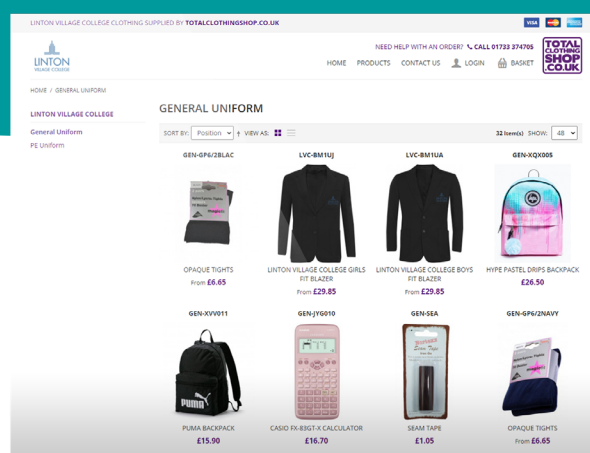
LINTON VILLAGE COLLEGE CLOTHING SUPPLIED BY TOTALCLOTHINGSHOP.CO.UK

VISA

LINTON VILLAGE COLLEGE

NEED HELP WITH AN ORDER? CALL 01733 374705

HOME PRODUCTS CONTACT US LOGIN BASKET

TOTAL CLOTHING SHOP .CO.UK

HOME / GENERAL UNIFORM

LINTON VILLAGE COLLEGE

General Uniform

PE Uniform

GENERAL UNIFORM

SORT BY: Position VIEW AS:

32 Item(s) SHOW: 48

GEN-GP6/2BLAC

OPAQUE TIGHTS

From £6.65

LVC-BM1UJ

LINTON VILLAGE COLLEGE GIRLS FIT BLAZER

From £29.85

LVC-BM1UA

LINTON VILLAGE COLLEGE BOYS FIT BLAZER

From £29.85

GEN-XQX005

HYPE PASTEL DRIPS BACKPACK

£26.50

GEN-XVV011

PUMA

PUMA BACKPACK

£15.90

GEN-JYG010

CASIO FX-83GT-X CALCULATOR

£16.70

GEN-SEA

SEAM TAPE

£1.05

GEN-GP6/2NAVY

OPAQUE TIGHTS

From £6.65